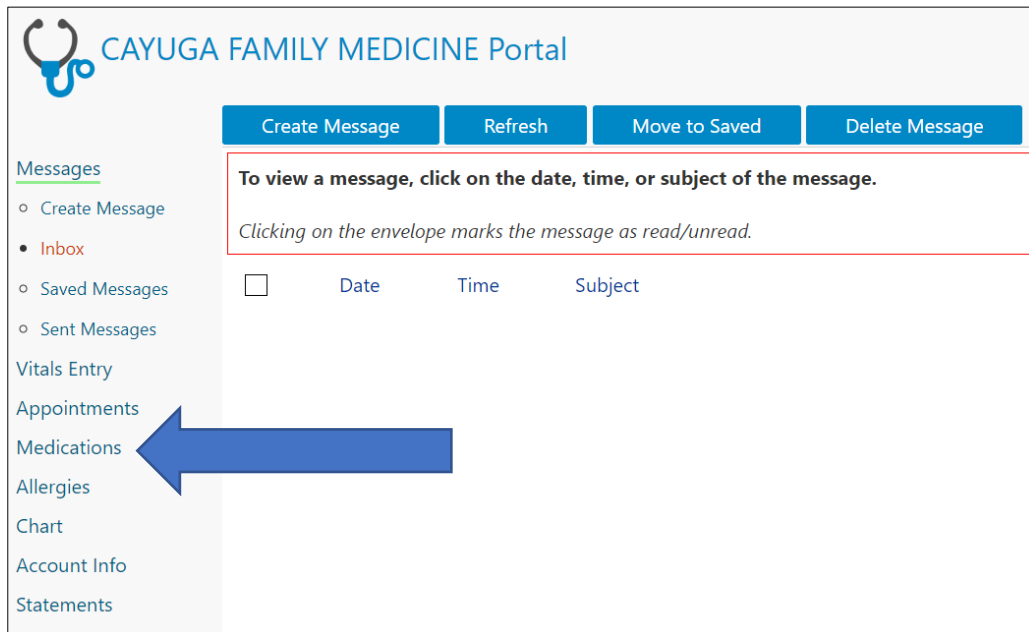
CAYUGA FAMILY MEDICINE Portal

Create Message | Refresh | Move to Saved | Delete Message

Messages
- Create Message
- Inbox
- Saved Messages
- Sent Messages

Vitals Entry
Appointments
Medications
Allergies
Chart
Account Info
Statements

**To view a message, click on the date, time, or subject of the message.**

*Clicking on the envelope marks the message as read/unread.*

Date Time Subject